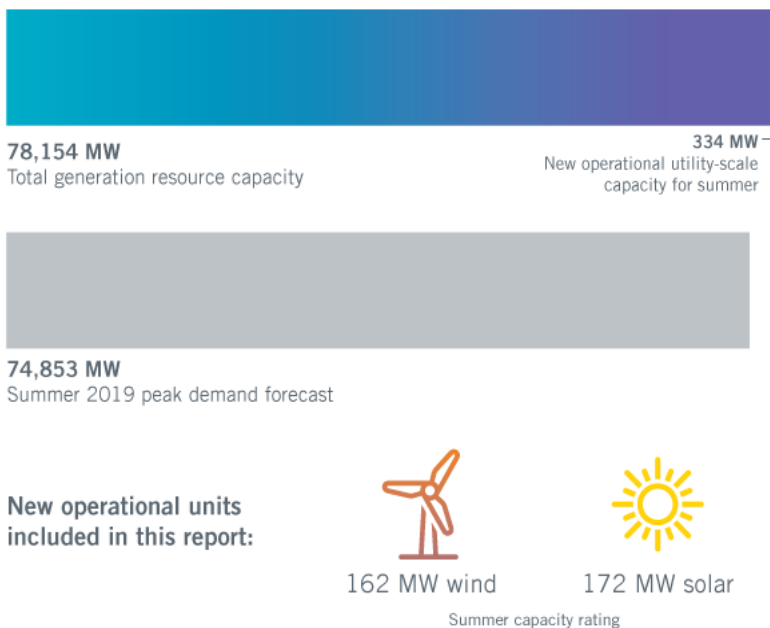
78,154 MW
Total generation resource capacity

334 MW
New operational utility-scale capacity for summer

74,853 MW
Summer 2019 peak demand forecast

New operational units included in this report:

162 MW wind

172 MW solar

Summer capacity rating